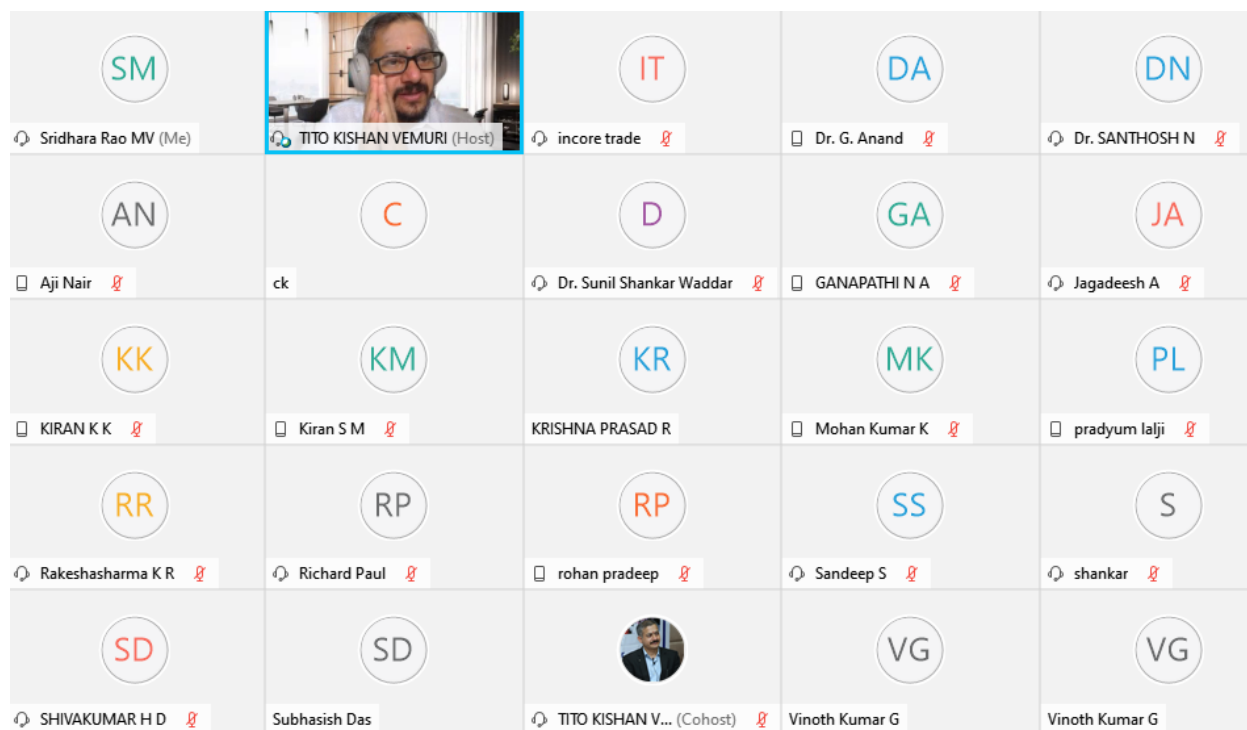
SM
Sridhara Rao MV (Me)

TITO KISHAN VEMURI (Host)

IT
incore trade

DA
Dr. G. Anand

DN
Dr. SANTHOSH N

AN
Aji Nair

C
ck

D
Dr. Sunil Shankar Waddar

GA
GANAPATHI N A

JA
Jagadeesh A

KK
KIRAN K K

KM
Kiran S M

KR
KRISHNA PRASAD R

MK
Mohan Kumar K

PL
pradyum lalji

RR
Rakeshasharma K R

RP
Richard Paul

RP
rohan pradeep

SS
Sandeep S

S
shankar

SD
SHIVAKUMAR H D

SD
Subhasish Das

TITO KISHAN V... (Cohost)

VG
Vinoth Kumar G

VG
Vinoth Kumar G